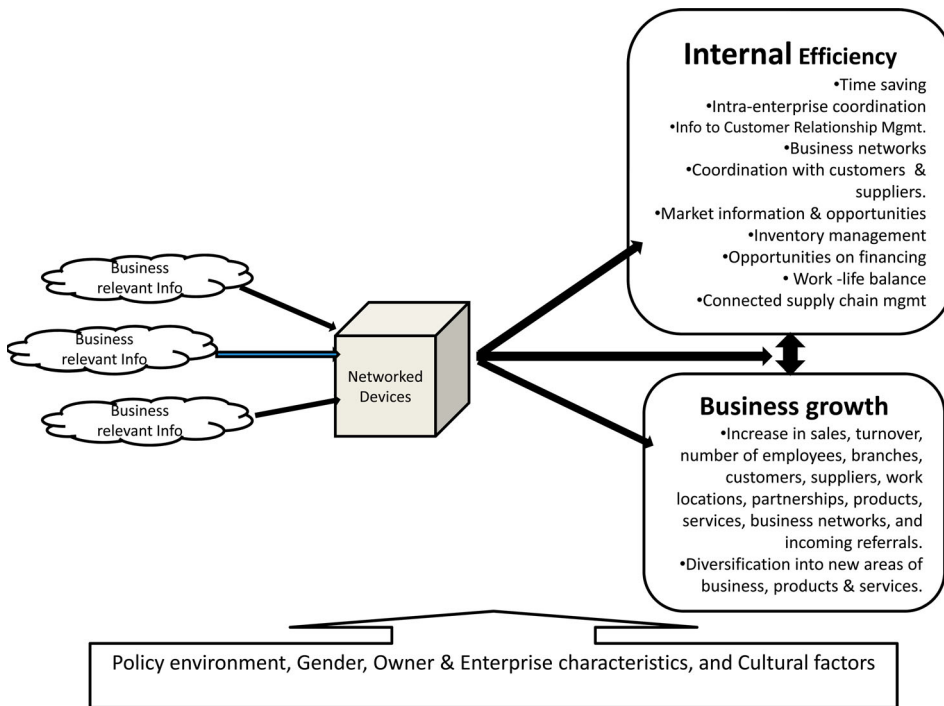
Business relevant Info

Business relevant Info

Business relevant Info

Networked Devices

Internal Efficiency
•Time saving
•Intra-enterprise coordination
•Info to Customer Relationship Mgmt.
•Business networks
•Coordination with customers & suppliers.
•Market information & opportunities
•Inventory management
•Opportunities on financing
• Work -life balance
•Connected supply chain mgmt

Business growth
•Increase in sales, turnover, number of employees, branches, customers, suppliers, work locations, partnerships, products, services, business networks, and incoming referrals.
•Diversification into new areas of business, products & services.

Policy environment, Gender, Owner & Enterprise characteristics, and Cultural factors